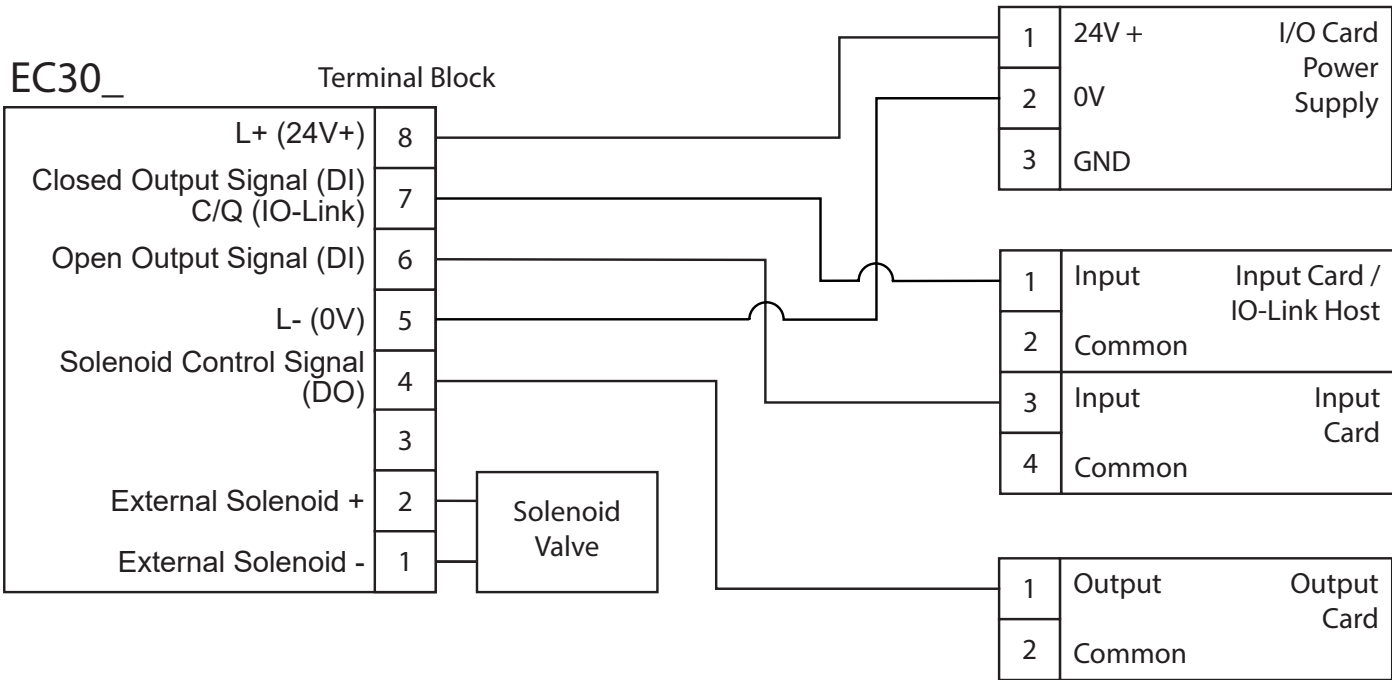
EC30_

Terminal Block

L+ (24V+) 8

Closed Output Signal (DI) C/Q (IO-Link) 7

Open Output Signal (DI) 6

L- (0V) 5

Solenoid Control Signal (DO) 4

3

External Solenoid + 2

External Solenoid - 1

Solenoid Valve

1 24V +
2 0V
3 GND
I/O Card Power Supply

1 Input
2 Common
Input Card / IO-Link Host

3 Input
4 Common
Input Card

1 Output
2 Common
Output Card